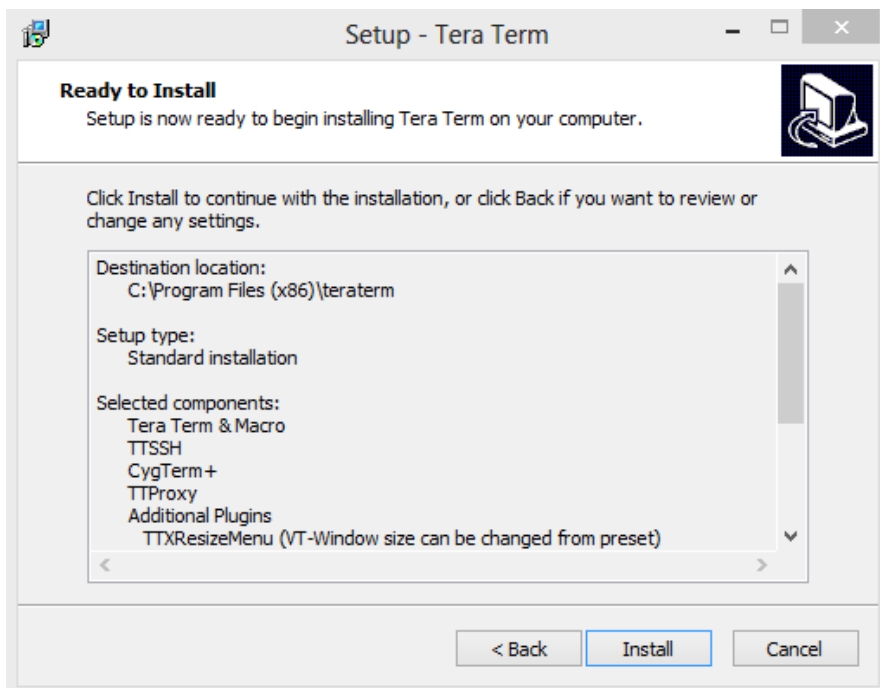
Setup - Tera Term

Ready to Install
Setup is now ready to begin installing Tera Term on your computer.

Click Install to continue with the installation, or click Back if you want to review or change any settings.

Destination location:
C:\Program Files (x86)\teraterm

Setup type:
Standard installation

Selected components:
Tera Term & Macro
TTSSH
CygTerm+
TTProxy
Additional Plugins
TTXResizeMenu (VT-Window size can be changed from preset)

< Back
Install
Cancel